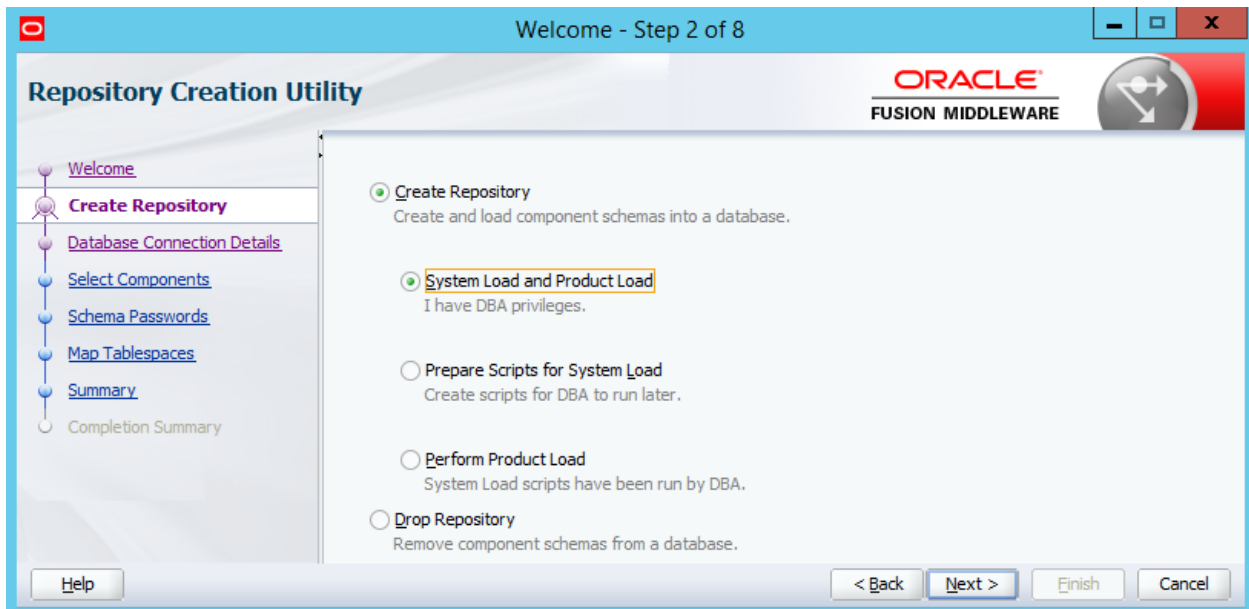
Welcome - Step 2 of 8

Repository Creation Utility

ORACLE
FUSION MIDDLEWARE

Welcome
Create Repository
Database Connection Details
Select Components
Schema Passwords
Map Tablespaces
Summary
Completion Summary

Create Repository
Create and load component schemas into a database.

System Load and Product Load
I have DBA privileges.

Prepare Scripts for System Load
Create scripts for DBA to run later.

Perform Product Load
System Load scripts have been run by DBA.

Drop Repository
Remove component schemas from a database.

Help

< Back

Next >

Finish

Cancel